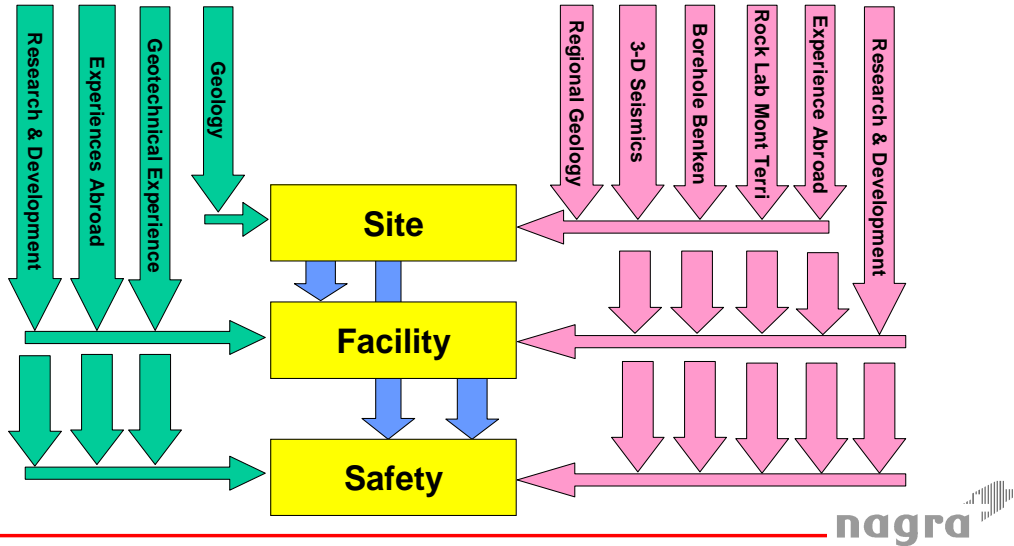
Research & Development

Experiences Abroad

Geotechnical Experience

Geology

Regional Geology

3-D Seismics

Borehole Benken

Rock Lab Mont Terri

Experience Abroad

Research & Development

Site

Facility

Safety

nagra